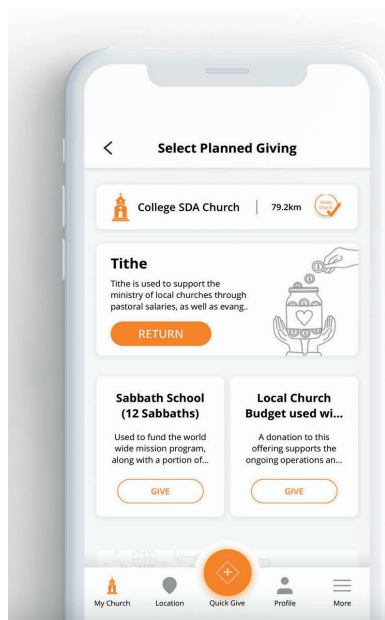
<

Select Planned Giving

College SDA Church | 79.2km

Tithe

Tithe is used to support the ministry of local churches through pastoral salaries, as well as evang..

RETURN

Sabbath School (12 Sabbaths)

Used to fund the world wide mission program, along with a portion of...

GIVE

Local Church Budget used wi...

A donation to this offering supports the ongoing operations an...

GIVE

My Church

Location

Quick Give

Profile

More